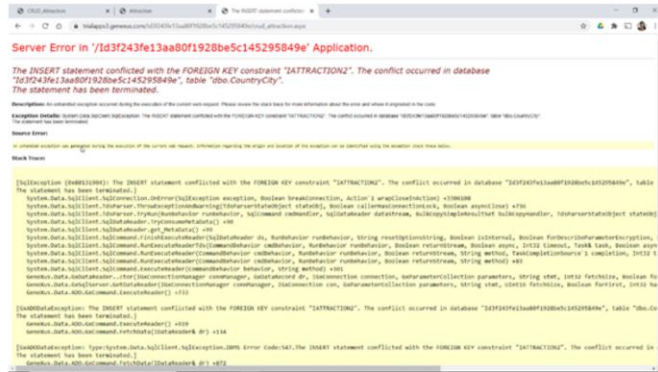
CRUD Attraction | Attraction | The INSERT statement conflicte | +

trialapps3.genexus.com/Id3f243fe13aa80f1928be5c145295849e/crud_attraction.aspx

Server Error in '/Id3f243fe13aa80f1928be5c145295849e' Application.

The INSERT statement conflicted with the FOREIGN KEY constraint "IATTRACTION2". The conflict occurred in database "Id3f243fe13aa80f1928be5c145295849e", table "dbo.CountryCity". The statement has been terminated.

Description: An unhandled exception occurred during the execution of the current web request. Please review the stack trace for more information about the error and where it originated in the code.

Exception Details: System.Data.SqlClient.SqlException: The INSERT statement conflicted with the FOREIGN KEY constraint "IATTRACTION2". The conflict occurred in database "Id3f243fe13aa80f1928be5c145295849e", table "dbo.CountryCity". The statement has been terminated.

Source Error:

An unhandled exception was generated during the execution of the current web request. Information regarding the origin and location of the exception can be identified using the exception stack trace below.

Stack Trace:

[SqlException (0x80131904): The INSERT statement conflicted with the FOREIGN KEY constraint "IATTRACTION2". The conflict occurred in database "Id3f243fe13aa80f1928be5c145295849e", table
The statement has been terminated.]
System.Data.SqlClient.SqlConnection.OnError(SqlException exception, Boolean breakConnection, Action`1 wrapCloseInAction) +3300208
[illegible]

[GxADODataException: The INSERT statement conflicted with the FOREIGN KEY constraint "IATTRACTION2". The conflict occurred in database "Id3f243fe13aa80f1928be5c145295849e", table "dbo.Cou
The statement has been terminated.]
GeneXus.Data.ADO.GxCommand.ExecuteReader() +419
GeneXus.Data.ADO.GxCommand.FetchData(IDataReader& dr) +134

[GxADODataException: Type:System.Data.SqlClient.SqlException.DBMS Error Code:547.The INSERT statement conflicted with the FOREIGN KEY constraint "IATTRACTION2". The conflict occurred in
The statement has been terminated.]
GeneXus.Data.ADO.GxCommand.FetchData(IDataReader& dr) +872